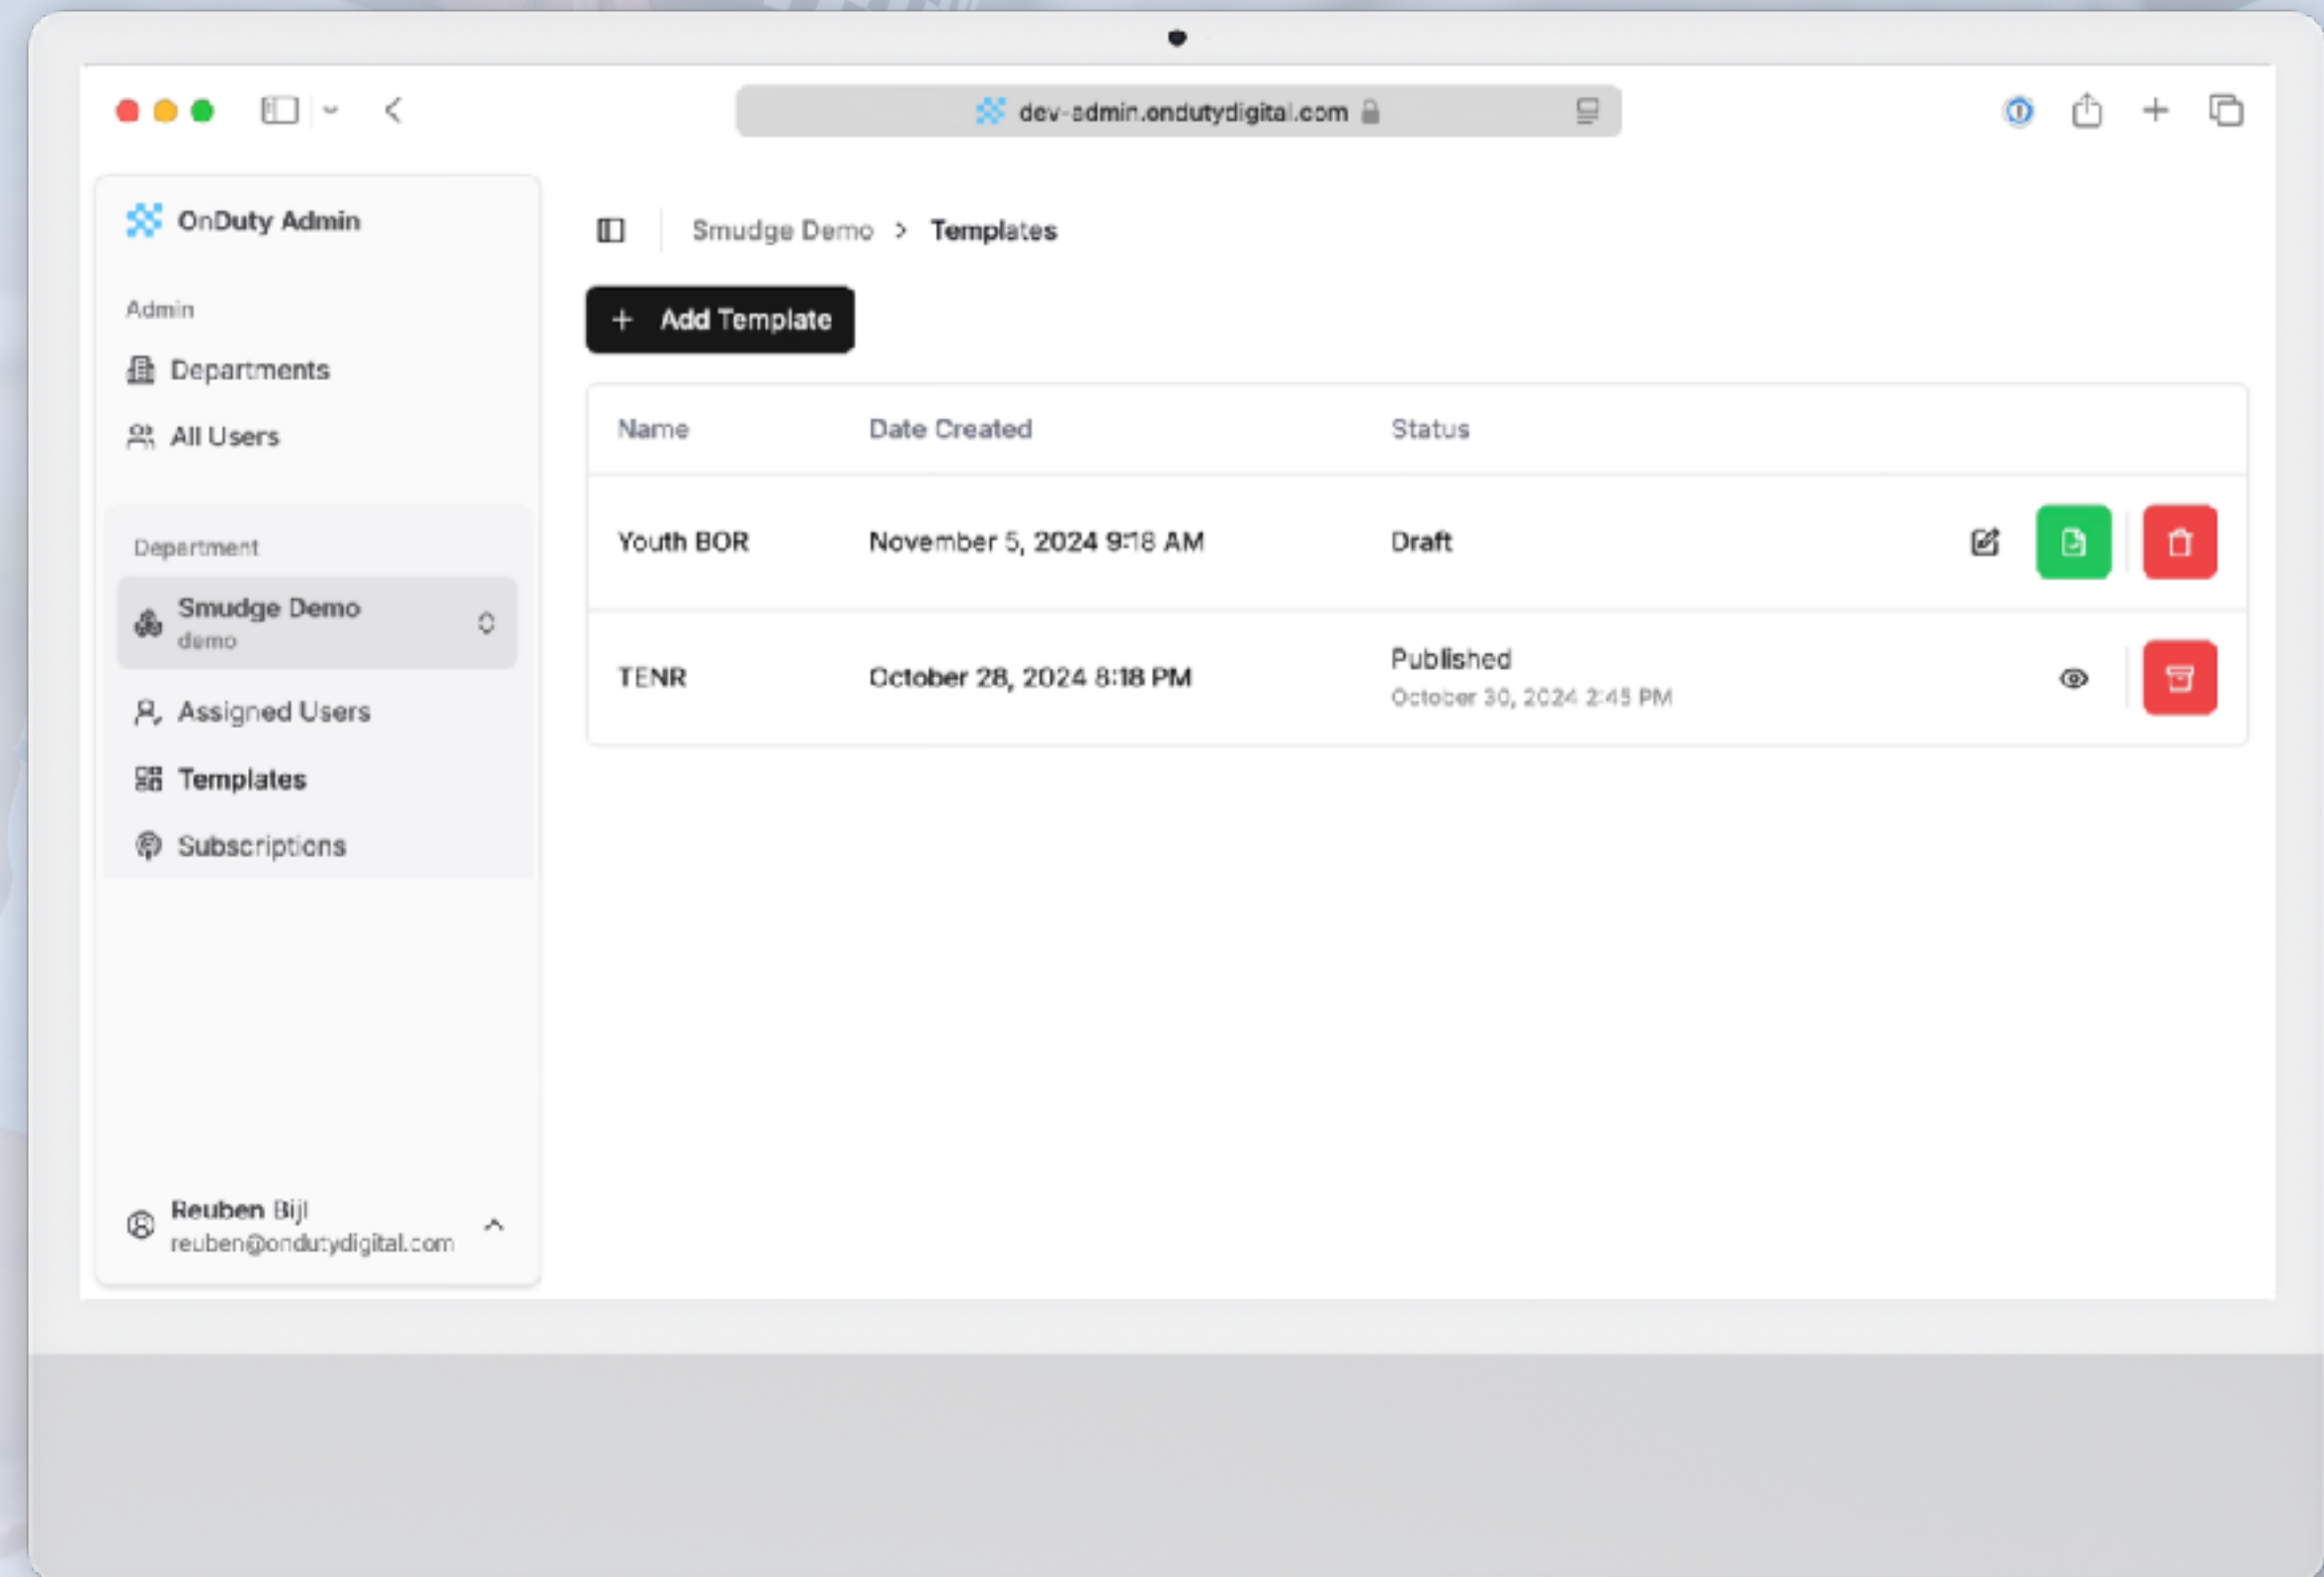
dev-admin.ondutydigital.com

OnDuty Admin

Admin

Departments

All Users

Department

Smudge Demo
demo

Assigned Users

Templates

Subscriptions

Reuben Biji
reuben@ondutydigital.com

Smudge Demo > Templates

+ Add Template

| Name | Date Created | Status |
|---|---|---|
| Youth BOR | November 5, 2024 9:18 AM | Draft |
| TENR | October 28, 2024 8:18 PM | Published<br>October 30, 2024 2:45 PM |